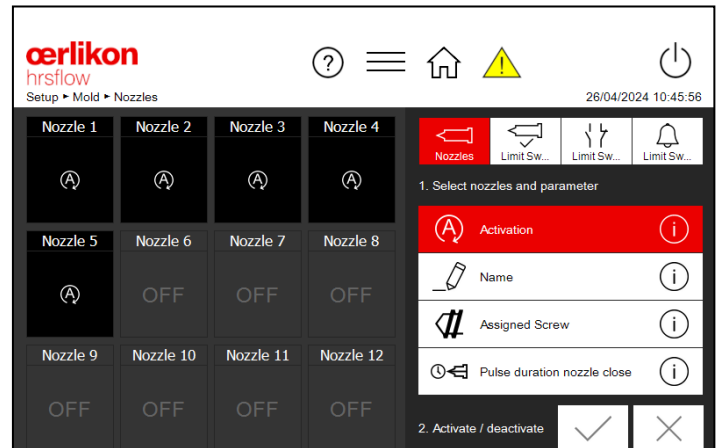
oerlikon
hrsflow
Setup ▸ Mold ▸ Nozzles

26/04/2024 10:45:56

| Nozzle 1 | Nozzle 2 | Nozzle 3 | Nozzle 4 |
|---|---|---|---|
| A | A | A | A |

| Nozzle 5 | Nozzle 6 | Nozzle 7 | Nozzle 8 |
|---|---|---|---|
| A | OFF | OFF | OFF |

| Nozzle 9 | Nozzle 10 | Nozzle 11 | Nozzle 12 |
|---|---|---|---|
| OFF | OFF | OFF | OFF |

Nozzles
Limit Sw...
Limit Sw...
Limit Sw...

1. Select nozzles and parameter

Activation
Name
Assigned Screw
Pulse duration nozzle close

2. Activate / deactivate